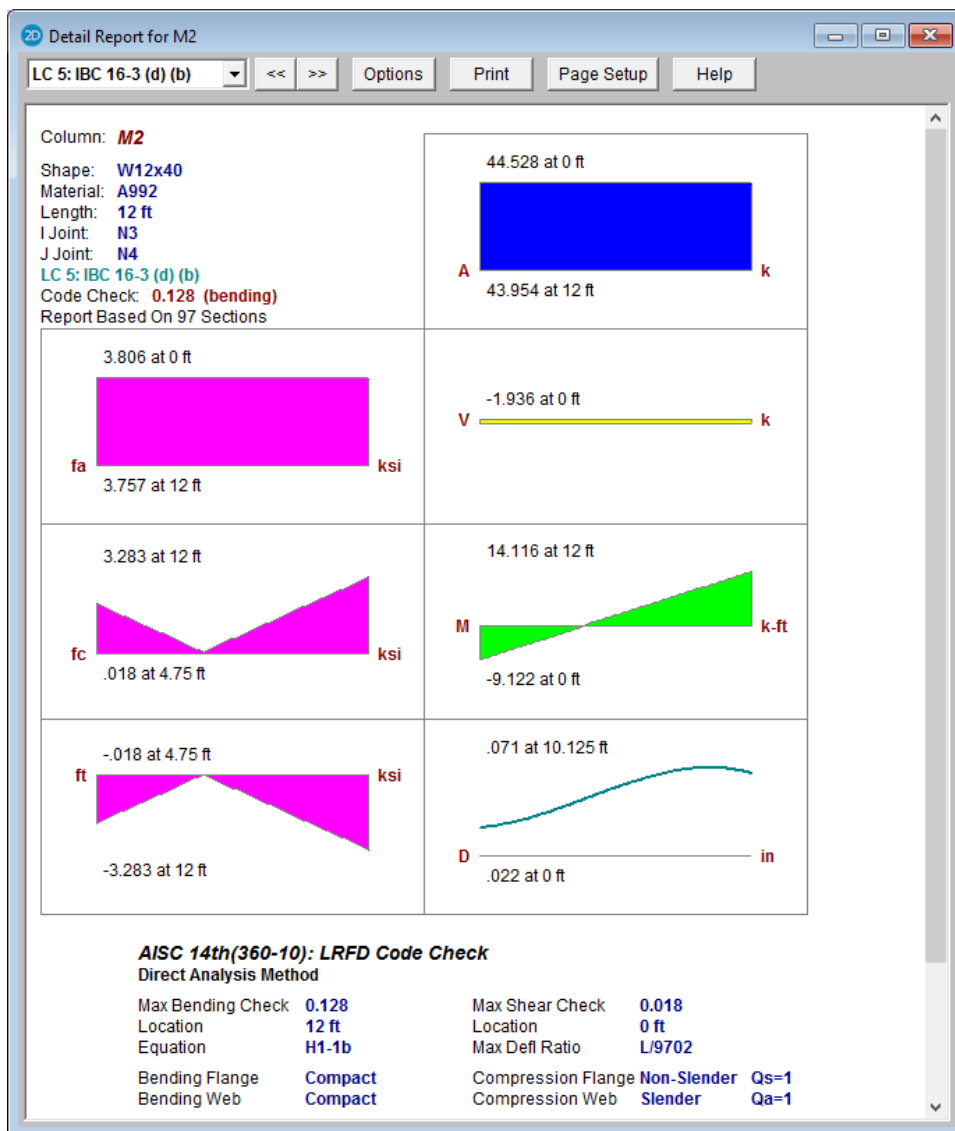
2D Detail Report for M2

LC 5: IBC 16-3 (d) (b) << >> Options Print Page Setup Help

Column: M2

Shape: W12x40
Material: A992
Length: 12 ft
I Joint: N3
J Joint: N4
LC 5: IBC 16-3 (d) (b)
Code Check: 0.128 (bending)
Report Based On 97 Sections

44.528 at 0 ft
A k
43.954 at 12 ft

3.806 at 0 ft
fa ksi
3.757 at 12 ft

-1.936 at 0 ft
V k

3.283 at 12 ft
fc ksi
.018 at 4.75 ft

14.116 at 12 ft
M k-ft
-9.122 at 0 ft

-.018 at 4.75 ft
ft ksi
-3.283 at 12 ft

.071 at 10.125 ft
D in
.022 at 0 ft

AISC 14th(360-10): LRFD Code Check
Direct Analysis Method

| | | | | |
|---|---|---|---|---|
| Max Bending Check | 0.128 | Max Shear Check | 0.018 | |
| Location | 12 ft | Location | 0 ft | |
| Equation | H1-1b | Max Defl Ratio | L/9702 | |
| Bending Flange | Compact | Compression Flange | Non-Slender | Qs=1 |
| Bending Web | Compact | Compression Web | Slender | Qa=1 |